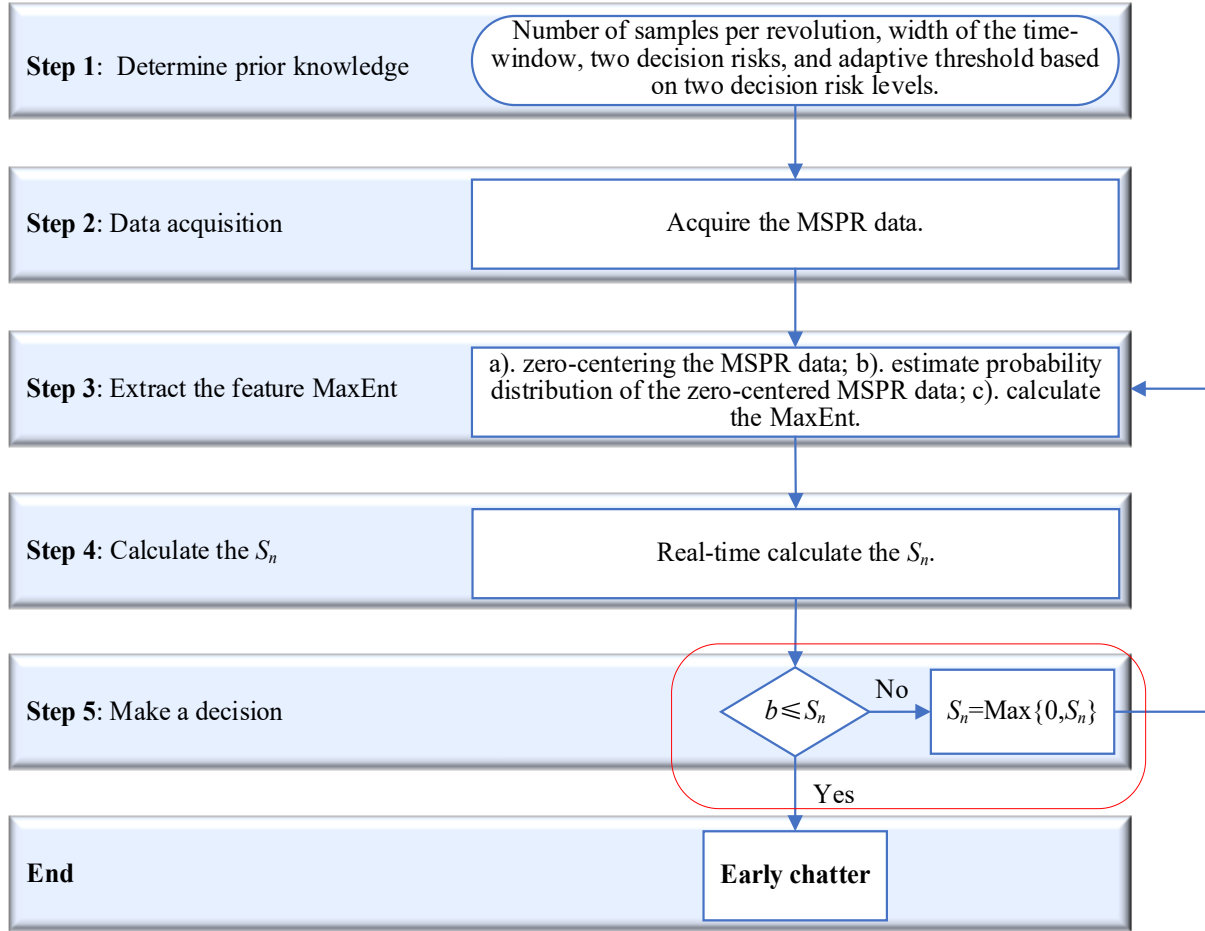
**Step 1**: Determine prior knowledge

Number of samples per revolution, width of the time-window, two decision risks, and adaptive threshold based on two decision risk levels.

**Step 2**: Data acquisition

Acquire the MSPR data.

**Step 3**: Extract the feature MaxEnt

a). zero-centering the MSPR data; b). estimate probability distribution of the zero-centered MSPR data; c). calculate the MaxEnt.

**Step 4**: Calculate the $S_n$

Real-time calculate the $S_n$.

**Step 5**: Make a decision

$b \leq S_n$

No

$S_n$=Max$\{0,S_n\}$

Yes

**End**

**Early chatter**